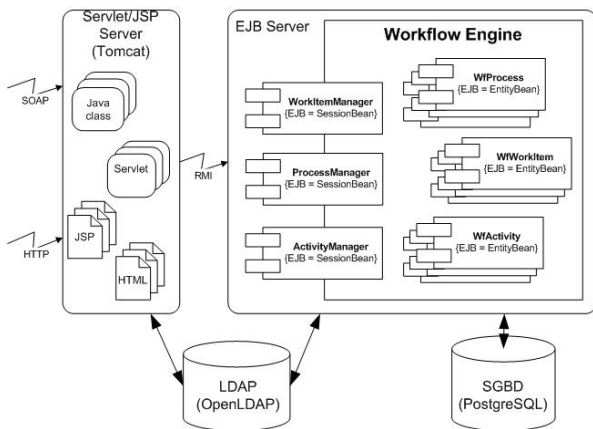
Servlet/JSP Server (Tomcat)

SOAP

Java class

Servlet

HTTP

JSP

HTML

RMI

EJB Server

Workflow Engine

WorkItemManager
{EJB = SessionBean}

ProcessManager
{EJB = SessionBean}

ActivityManager
{EJB = SessionBean}

WfProcess
{EJB = EntityBean}

WfWorkItem
{EJB = EntityBean}

WfActivity
{EJB = EntityBean}

LDAP
(OpenLDAP)

SGBD
(PostgreSQL)